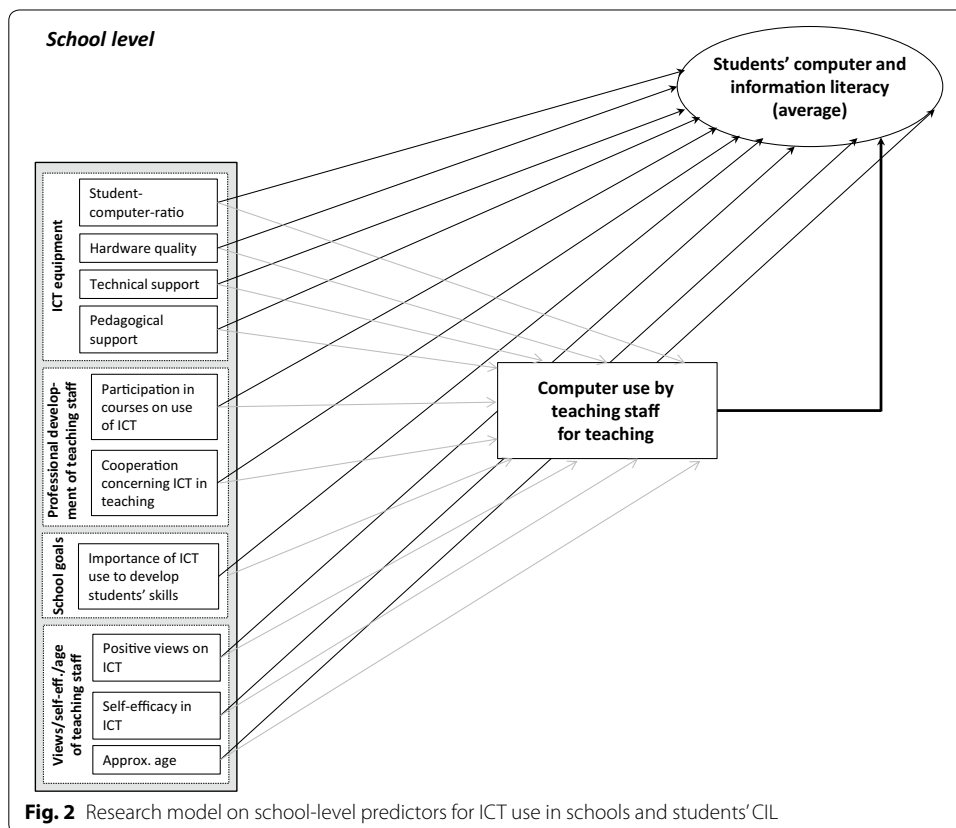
School level

Students' computer and information literacy (average)

ICT equipment

Student-computer-ratio

Hardware quality

Technical support

Pedagogical support

Professional development of teaching staff

Participation in courses on use of ICT

Cooperation concerning ICT in teaching

School goals

Importance of ICT use to develop students' skills

Views/self-eff./age of teaching staff

Positive views on ICT

Self-efficacy in ICT

Approx. age

Computer use by teaching staff for teaching

**Fig. 2** Research model on school-level predictors for ICT use in schools and students' CIL